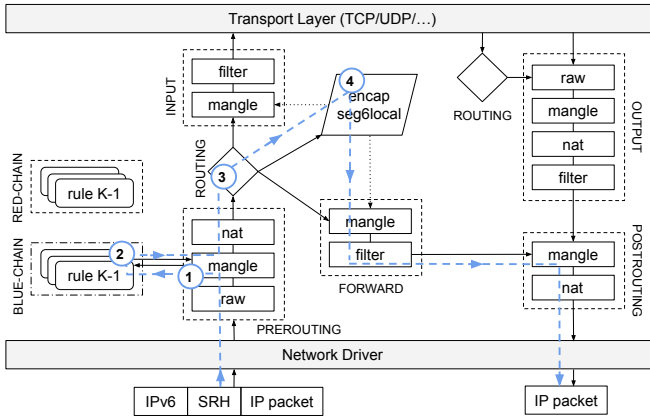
Transport Layer (TCP/UDP/…)

INPUT
filter
mangle

4
encap
seg6local

ROUTING

OUTPUT
raw
mangle
nat
filter

RED-CHAIN
rule K-1

ROUTING
3

BLUE-CHAIN
rule K-1
2
1

nat
mangle
raw
PREROUTING

mangle
filter
FORWARD

POSTROUTING
mangle
nat

Network Driver

IPv6 | SRH | IP packet

IP packet